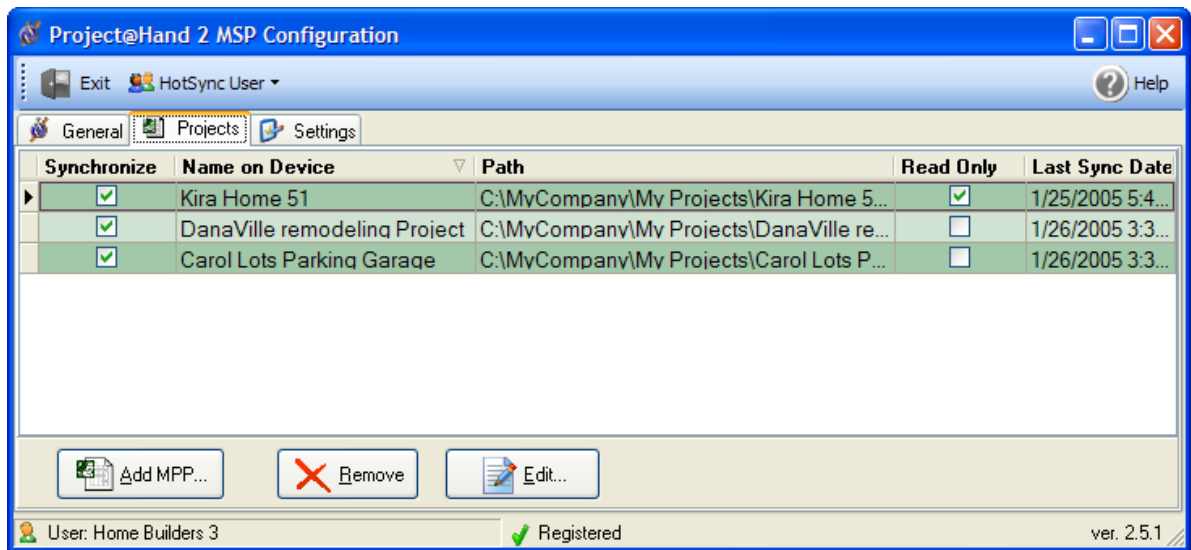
Project@Hand 2 MSP Configuration

Exit HotSync User

Help

General Projects Settings

| Synchronize | Name on Device | Path | Read Only | Last Sync Date |
|---|---|---|---|---|
| ☑ | Kira Home 51 | C:\MyCompany\My Projects\Kira Home 5... | ☑ | 1/25/2005 5:4... |
| ☑ | DanaVille remodeling Project | C:\MyCompany\My Projects\DanaVille re... | ☐ | 1/26/2005 3:3... |
| ☑ | Carol Lots Parking Garage | C:\MyCompany\My Projects\Carol Lots P... | ☐ | 1/26/2005 3:3... |

Add MPP... Remove Edit...

User: Home Builders 3 Registered ver. 2.5.1